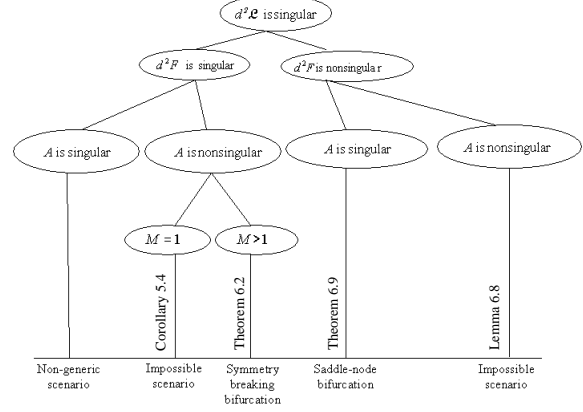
$d^2\mathcal{L}$ is singular

$d^2F$ is singular

$d^2F$ is nonsingular

$A$ is singular

$A$ is nonsingular

$A$ is singular

$A$ is nonsingular

$M = 1$

$M > 1$

Corollary 5.4

Theorem 6.2

Theorem 6.9

Lemma 6.8

Non-generic scenario

Impossible scenario

Symmetry breaking bifurcation

Saddle-node bifurcation

Impossible scenario